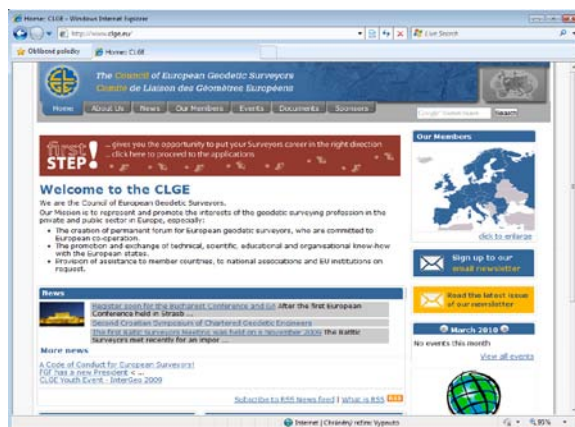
Home: CLGE - Windows Internet Explorer

http://www.clge.eu/

Live Search

Oblíbené položky

Home: CLGE

The Council of European Geodetic Surveyors
Comité de Liaison des Géomètres Européens

Home | About Us | News | Our Members | Events | Documents | Sponsors

Search

first STEP! ... gives you the opportunity to put your Surveyors career in the right direction ... click here to proceed to the applications

Welcome to the CLGE

We are the Council of European Geodetic Surveyors.

Our Mission is to represent and promote the interests of the geodetic surveying profession in the private and public sector in Europe, especially:

- The creation of permanent forum for European geodetic surveyors, who are committed to European co-operation.
- The promotion and exchange of technical, scientific, educational and organisational know-how with the European states.
- Provision of assistance to member countries, to national associations and EU institutions on request.

News

Register soon for the Bucharest Conference and GA After the first European Conference held in Strasb ...

Second Croatian Symposium of Chartered Geodetic Engineers

The first Baltic Surveyors Meeting was held on 6 November 2009 The Baltic Surveyors met recently for an impor ...

More news

A Code of Conduct for European Surveyors!
EGF has a new President < ...
CLGE Youth Event - InterGeo 2009

Subscribe to RSS News feed | What is RSS

Our Members

click to enlarge

Sign up to our email newsletter

Read the latest issue of our newsletter

March 2010

No events this month

View all events

Internet | Chráněný režim: Vypnuto

95%